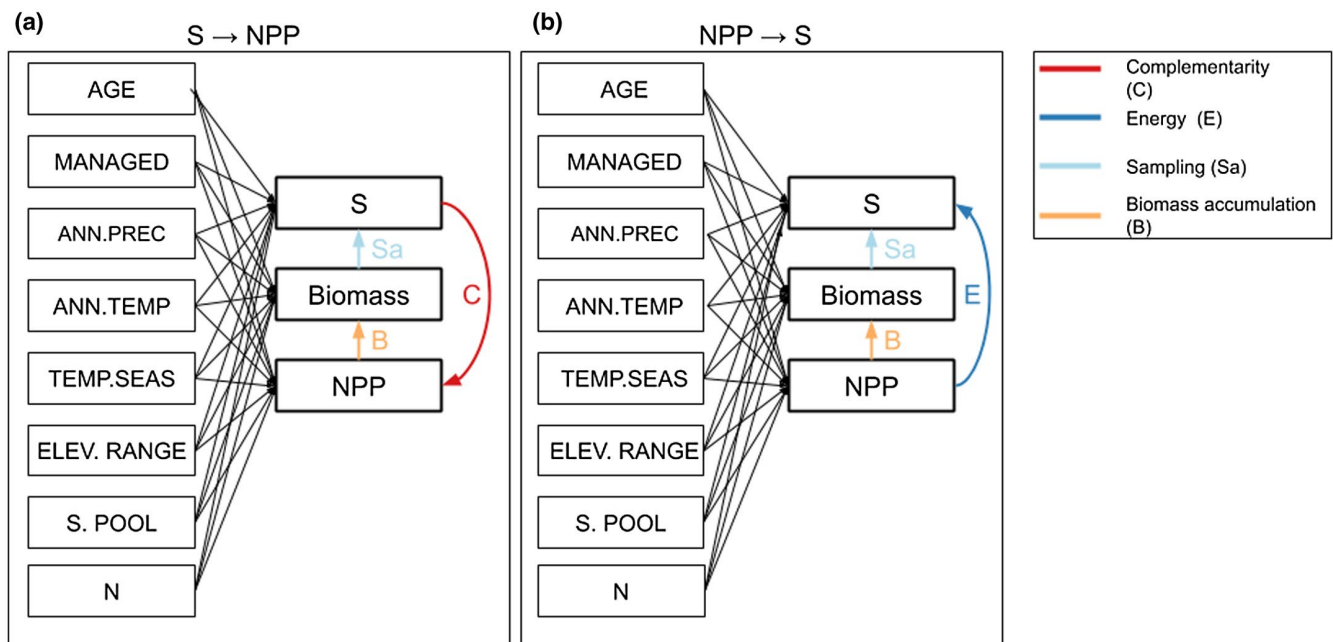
(a)
S → NPP

AGE
MANAGED
ANN.PREC
ANN.TEMP
TEMP.SEAS
ELEV. RANGE
S. POOL
N

S
Sa
Biomass
C
B
NPP

(b)
NPP → S

AGE
MANAGED
ANN.PREC
ANN.TEMP
TEMP.SEAS
ELEV. RANGE
S. POOL
N

S
Sa
Biomass
E
B
NPP

Complementarity (C)
Energy (E)
Sampling (Sa)
Biomass accumulation (B)